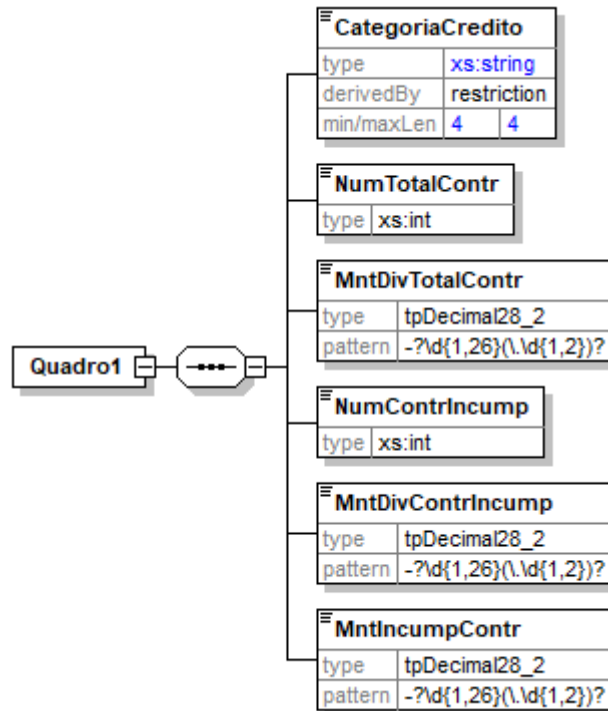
Quadro1

CategoriaCredito
| type | xs:string | |
|---|---|---|
| derivedBy | restriction | |
| min/maxLen | 4 | 4 |

NumTotalContr
| type | xs:int |
|---|---|

MntDivTotalContr
| type | tpDecimal28_2 |
|---|---|
| pattern | -?\d{1,26}(\.\d{1,2})? |

NumContrIncump
| type | xs:int |
|---|---|

MntDivContrIncump
| type | tpDecimal28_2 |
|---|---|
| pattern | -?\d{1,26}(\.\d{1,2})? |

MntIncumpContr
| type | tpDecimal28_2 |
|---|---|
| pattern | -?\d{1,26}(\.\d{1,2})? |